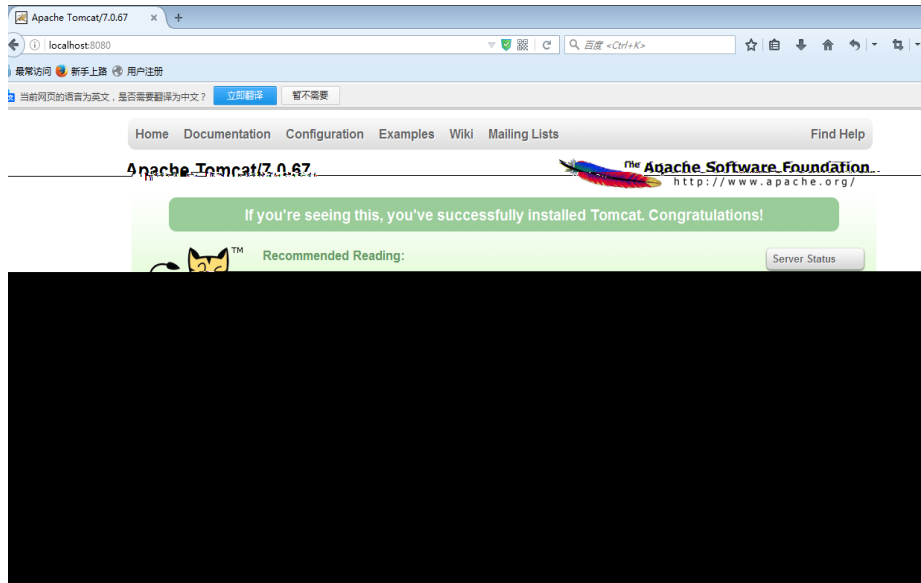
Apache Tomcat/7.0.67 ×
+
localhost:8080
百度 <Ctrl+K>
最常访问 新手上路 用户注册
当前网页的语言为英文，是否需要翻译为中文？ 立即翻译 暂不需要

Home Documentation Configuration Examples Wiki Mailing Lists Find Help

Apache Tomcat/7.0.67

The Apache Software Foundation
http://www.apache.org/

If you're seeing this, you've successfully installed Tomcat. Congratulations!

TM

Recommended Reading:

Server Status